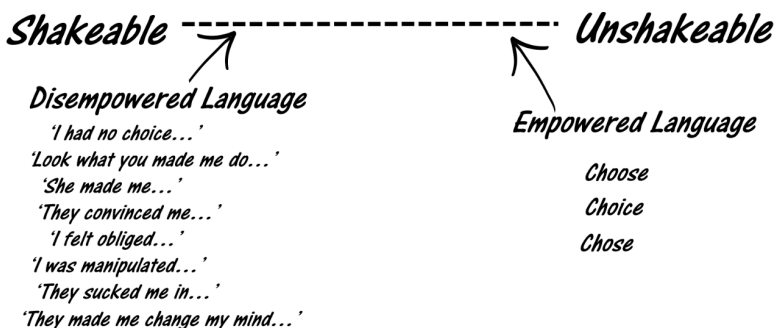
Shakeable Unshakeable

Disempowered Language

'I had no choice...'
'Look what you made me do...'
'She made me...'
'They convinced me...'
'I felt obliged...'
'I was manipulated...'
'They sucked me in...'
'They made me change my mind...'

Empowered Language

Choose
Choice
Chose